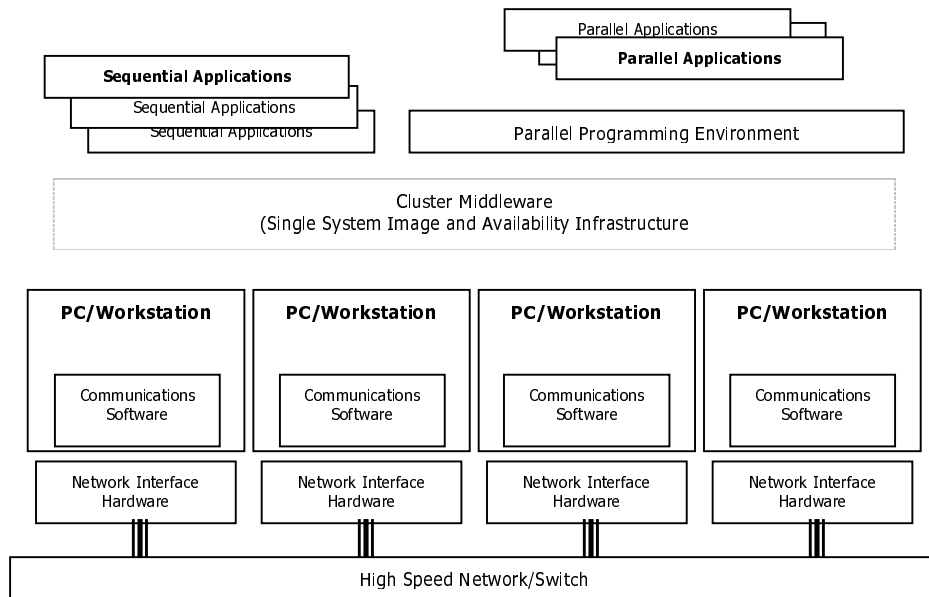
Parallel Applications
Parallel Applications

Sequential Applications
Sequential Applications
Sequential Applications

Parallel Programming Environment

Cluster Middleware
(Single System Image and Availability Infrastructure

PC/Workstation
Communications Software

PC/Workstation
Communications Software

PC/Workstation
Communications Software

PC/Workstation
Communications Software

Network Interface Hardware

Network Interface Hardware

Network Interface Hardware

Network Interface Hardware

High Speed Network/Switch